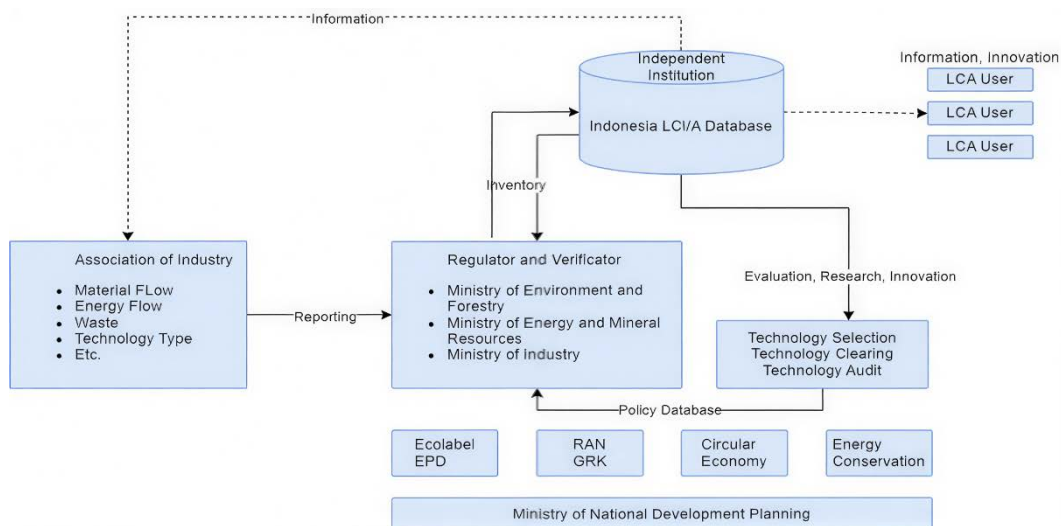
Information

Independent Institution

Indonesia LCI/A Database

Information, Innovation

LCA User

LCA User

LCA User

Inventory

Association of Industry

- Material FLow
- Energy Flow
- Waste
- Technology Type
- Etc.

Reporting

Regulator and Verificator

- Ministry of Environment and Forestry
- Ministry of Energy and Mineral Resources
- Ministry of Industry

Evaluation, Research, Innovation

Technology Selection
Technology Clearing
Technology Audit

Policy Database

Ecolabel
EPD

RAN
GRK

Circular
Economy

Energy
Conservation

Ministry of National Development Planning